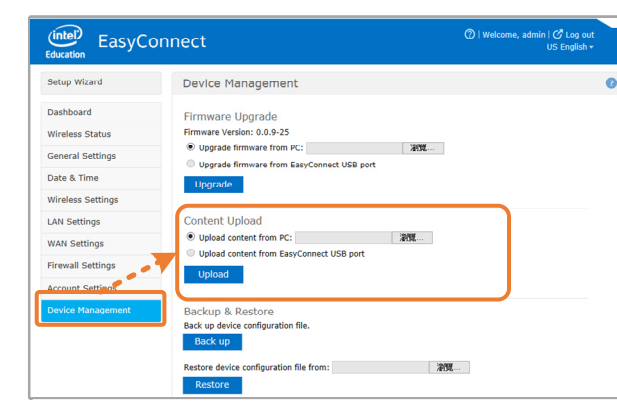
intel Education EasyConnect

? | Welcome, admin | Log out
US English

Setup Wizard

Dashboard
Wireless Status
General Settings
Date & Time
Wireless Settings
LAN Settings
WAN Settings
Firewall Settings
Account Settings
Device Management

Device Management

Firmware Upgrade
Firmware Version: 0.0.9-25
Upgrade firmware from PC: 瀏覽...
Upgrade firmware from EasyConnect USB port
Upgrade

Content Upload
Upload content from PC: 瀏覽...
Upload content from EasyConnect USB port
Upload

Backup & Restore
Back up device configuration file.
Back up
Restore device configuration file from: 瀏覽...
Restore